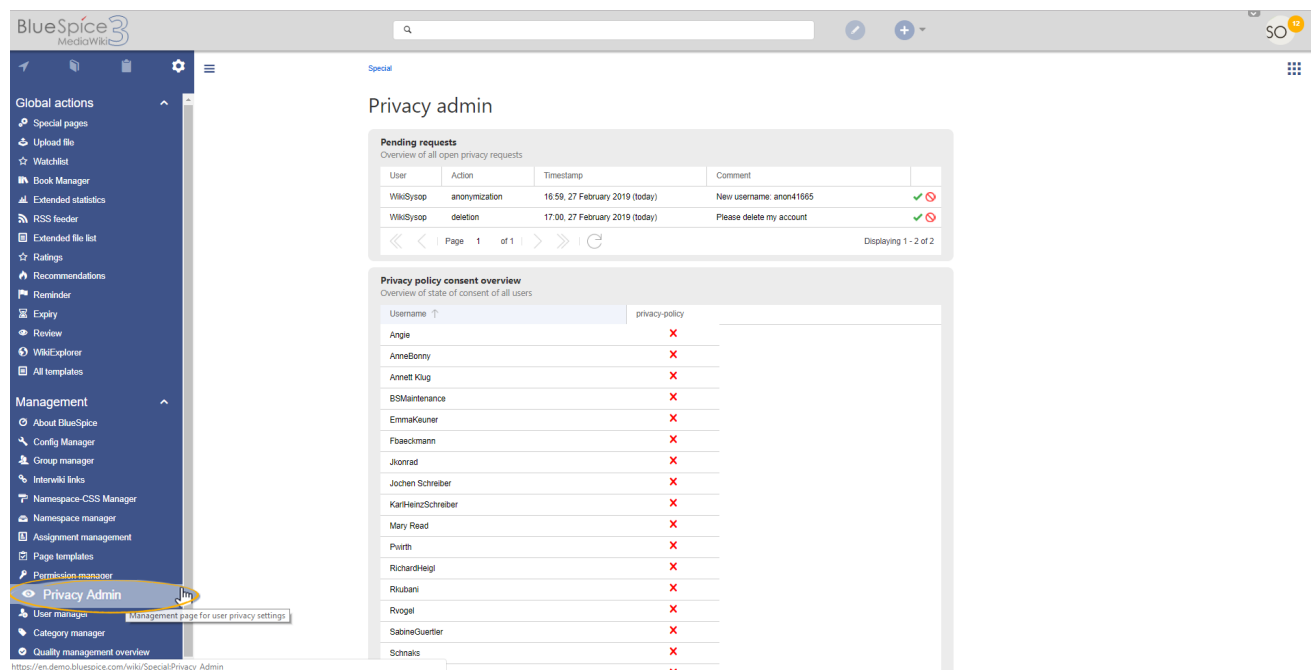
BlueSpice 3 MediaWiki

SO 12

Global actions
Special pages
Upload file
Watchlist
Book Manager
Extended statistics
RSS feeder
Extended file list
Ratings
Recommendations
Reminder
Expiry
Review
WikiExplorer
All templates

Management
About BlueSpice
Config Manager
Group manager
Interwiki links
Namespace-CSS Manager
Namespace manager
Assignment management
Page templates
Permission manager
Privacy Admin
User manager
Category manager
Quality management overview

Management page for user privacy settings

https://en.demo.bluespice.com/wiki/Special:Privacy_Admin

Special

Privacy admin

Pending requests
Overview of all open privacy requests

| User | Action | Timestamp | Comment | |
|---|---|---|---|---|
| WikiSysop | anonymization | 16:59, 27 February 2019 (today) | New username: anon41665 | |
| WikiSysop | deletion | 17:00, 27 February 2019 (today) | Please delete my account | |

Page 1 of 1
Displaying 1 - 2 of 2

Privacy policy consent overview
Overview of state of consent of all users

| Username | privacy-policy |
|---|---|
| Angie | ✕ |
| AnneBonny | ✕ |
| Annett Klug | ✕ |
| BSMaintenance | ✕ |
| EmmaKeuner | ✕ |
| Fbaeckmann | ✕ |
| Jkonrad | ✕ |
| Jochen Schreiber | ✕ |
| KarlHeinzSchreiber | ✕ |
| Mary Read | ✕ |
| Pwirth | ✕ |
| RichardHeigl | ✕ |
| Rkubani | ✕ |
| Rvogel | ✕ |
| SabineGuertler | ✕ |
| Schnaks | ✕ |